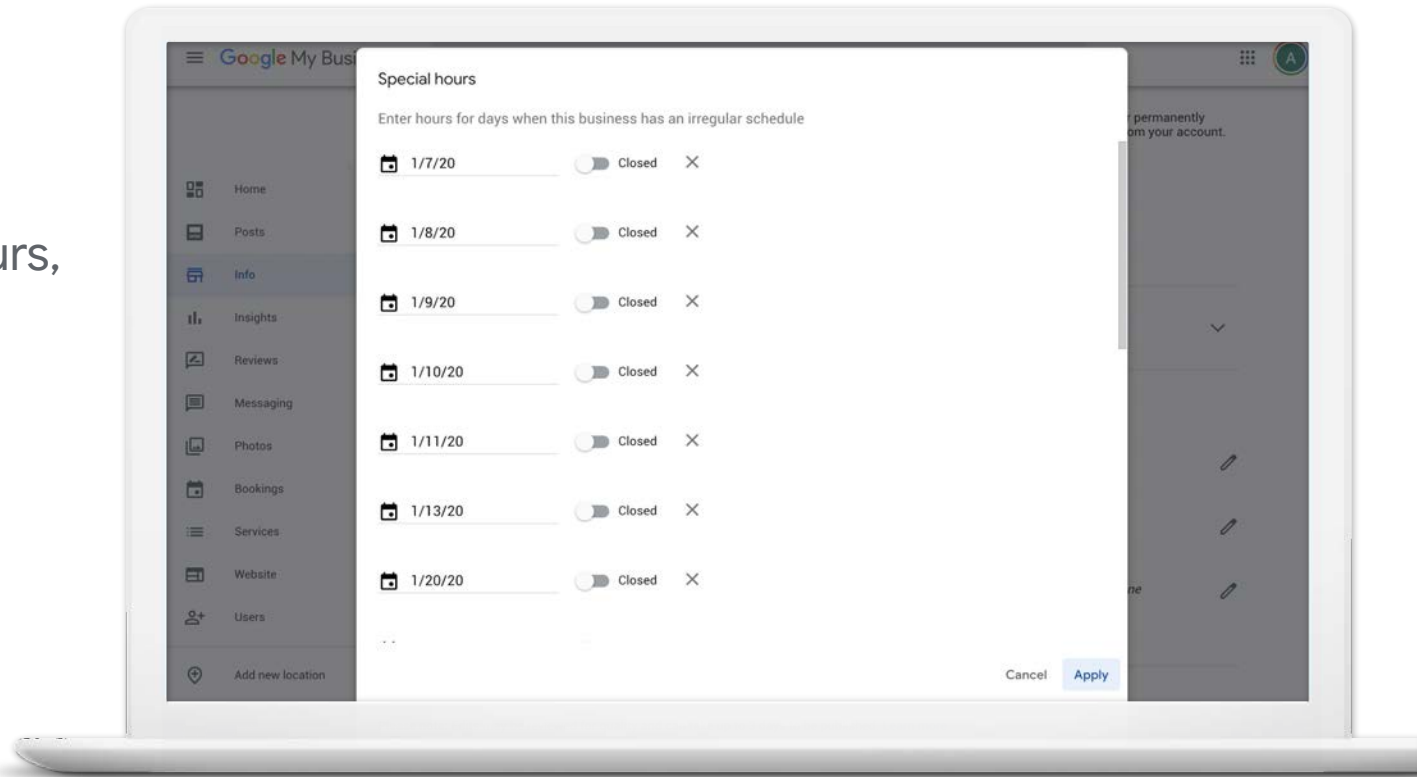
urs,

Google My Bus

A

r permanently
om your account.

Home
Posts
Info
Insights
Reviews
Messaging
Photos
Bookings
Services
Website
Users
Add new location

Special hours

Enter hours for days when this business has an irregular schedule

1/7/20 Closed

1/8/20 Closed

1/9/20 Closed

1/10/20 Closed

1/11/20 Closed

1/13/20 Closed

1/20/20 Closed

ne

Cancel Apply